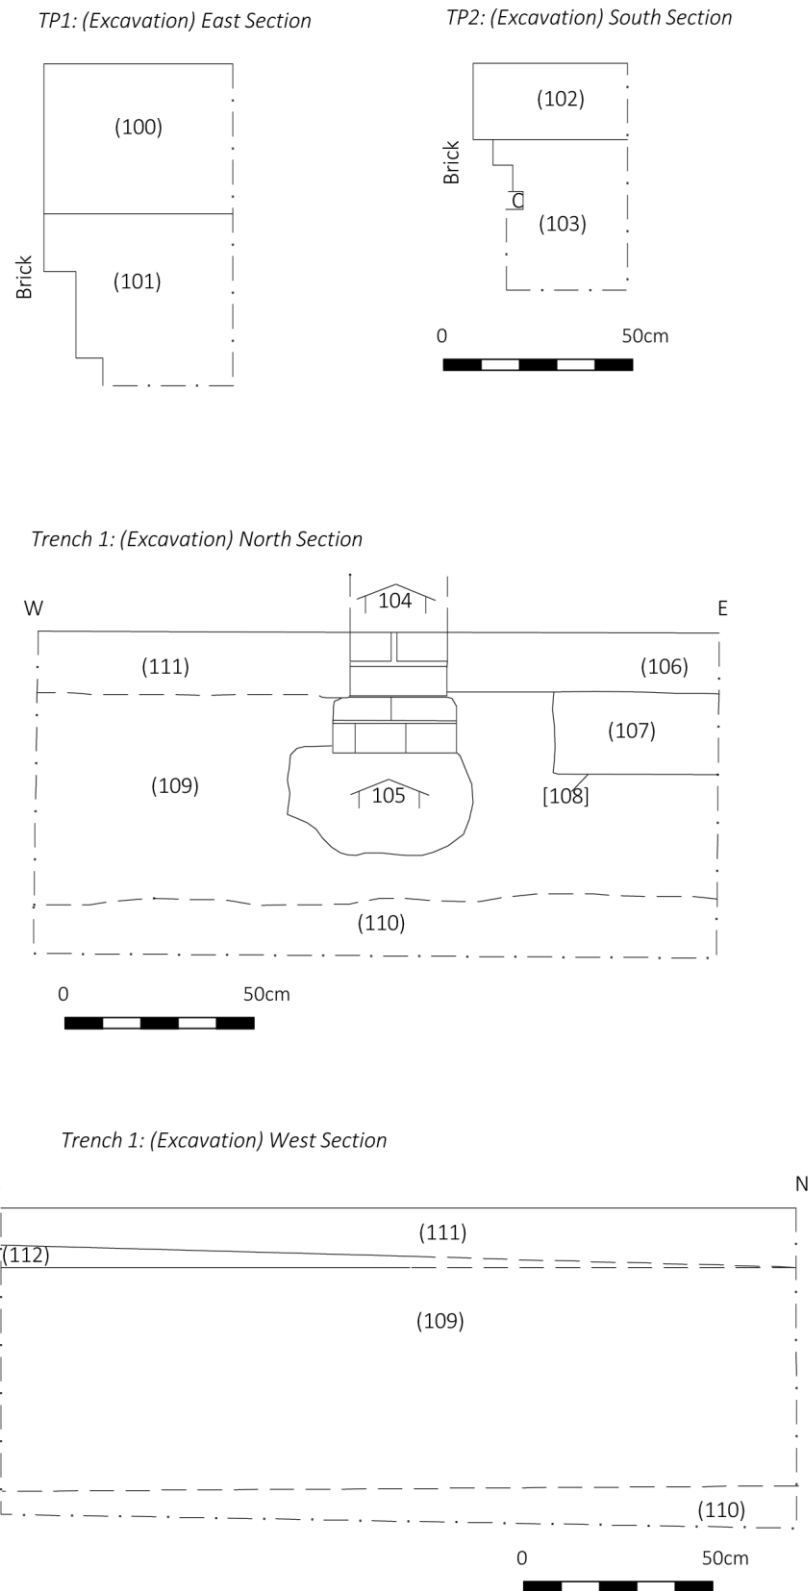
TP1: (Excavation) East Section

(100)

Brick

(101)

TP2: (Excavation) South Section

(102)

Brick

C

(103)

0

50cm

Trench 1: (Excavation) North Section

W

104

E

(111)

(106)

(107)

(109)

105

[108]

(110)

0

50cm

Trench 1: (Excavation) West Section

N

(111)

(112)

(109)

(110)

0

50cm